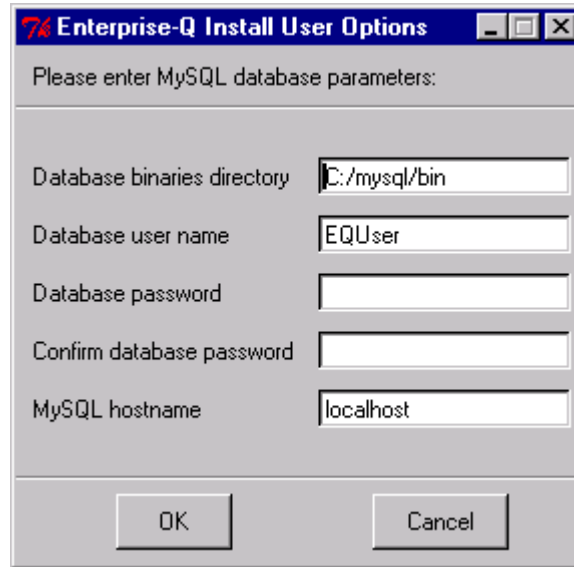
Enterprise-Q Install User Options

Please enter MySQL database parameters:

Database binaries directory C:/mysql/bin

Database user name EQUser

Database password

Confirm database password

MySQL hostname localhost

OK Cancel